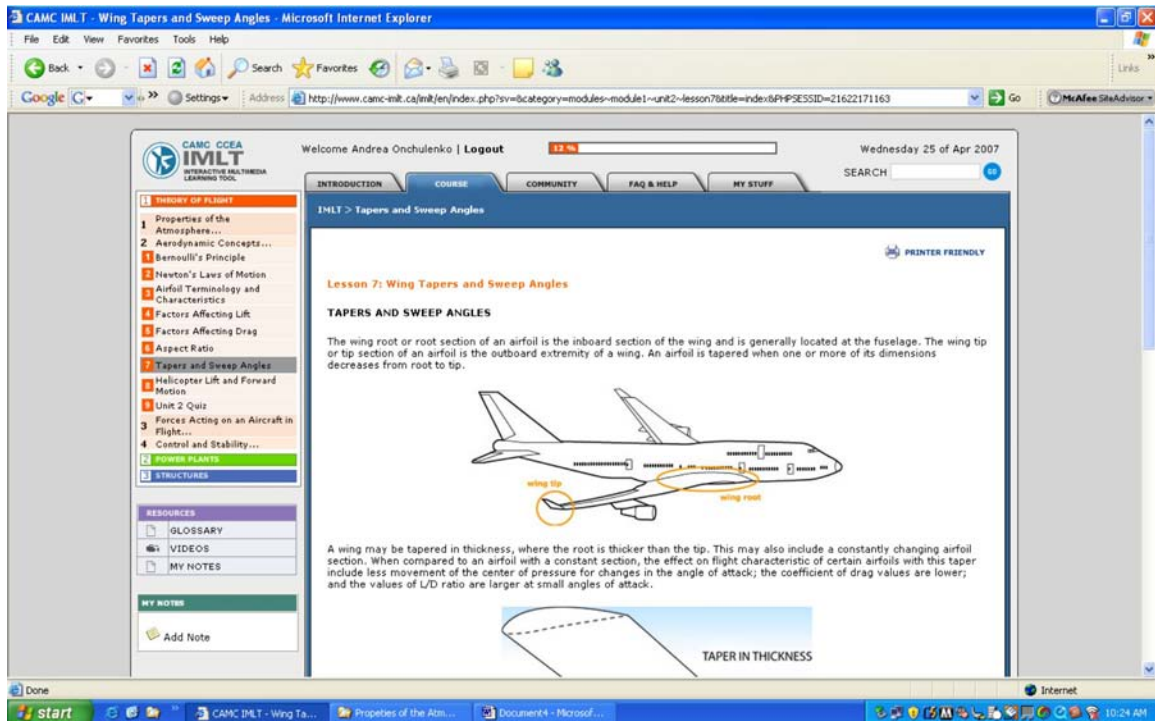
CAMC IMLT - Wing Tapers and Sweep Angles - Microsoft Internet Explorer

File Edit View Favorites Tools Help

Back Search Favorites

Links

Google G Settings Address http://www.camc-imlt.ca/imlt/en/index.php?sv=&category=modules~module1~unit2~lesson7&title=index&PHPSESSID=21622171163 Go McAfee SiteAdvisor

CAMC CCEA
IMLT
INTERACTIVE MULTIMEDIA LEARNING TOOL

Welcome Andrea Onchulenko | Logout

12 %

Wednesday 25 of Apr 2007

SEARCH GO

INTRODUCTION COURSE COMMUNITY FAQ & HELP MY STUFF

1 THEORY OF FLIGHT
1 Properties of the Atmosphere...
2 Aerodynamic Concepts...
1 Bernoulli's Principle
2 Newton's Laws of Motion
3 Airfoil Terminology and Characteristics
4 Factors Affecting Lift
5 Factors Affecting Drag
6 Aspect Ratio
7 Tapers and Sweep Angles
8 Helicopter Lift and Forward Motion
9 Unit 2 Quiz
3 Forces Acting on an Aircraft in Flight...
4 Control and Stability...
2 POWER PLANTS
3 STRUCTURES

RESOURCES
GLOSSARY
VIDEOS
MY NOTES

MY NOTES
Add Note

IMLT > Tapers and Sweep Angles

PRINTER FRIENDLY

Lesson 7: Wing Tapers and Sweep Angles

TAPERS AND SWEEP ANGLES

The wing root or root section of an airfoil is the inboard section of the wing and is generally located at the fuselage. The wing tip or tip section of an airfoil is the outboard extremity of a wing. An airfoil is tapered when one or more of its dimensions decreases from root to tip.

wing tip

wing root

A wing may be tapered in thickness, where the root is thicker than the tip. This may also include a constantly changing airfoil section. When compared to an airfoil with a constant section, the effect on flight characteristic of certain airfoils with this taper include less movement of the center of pressure for changes in the angle of attack; the coefficient of drag values are lower; and the values of L/D ratio are larger at small angles of attack.

TAPER IN THICKNESS

Done

Internet

start

CAMC IMLT - Wing Ta...

Propeties of the Atm...

Document4 - Microsof...

10:24 AM